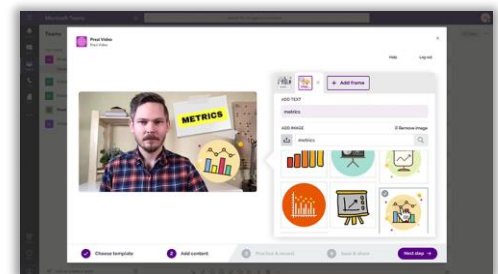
Microsoft Teams

Teams

Pexl Video
Pexl Video

Help

Log out

METRICS

+ Add frame

ADD TEXT

metrics

ADD IMAGE

Remove image

metrics

Choose template

2 Add content

3 Practice & record

4 Save & share

Next step →